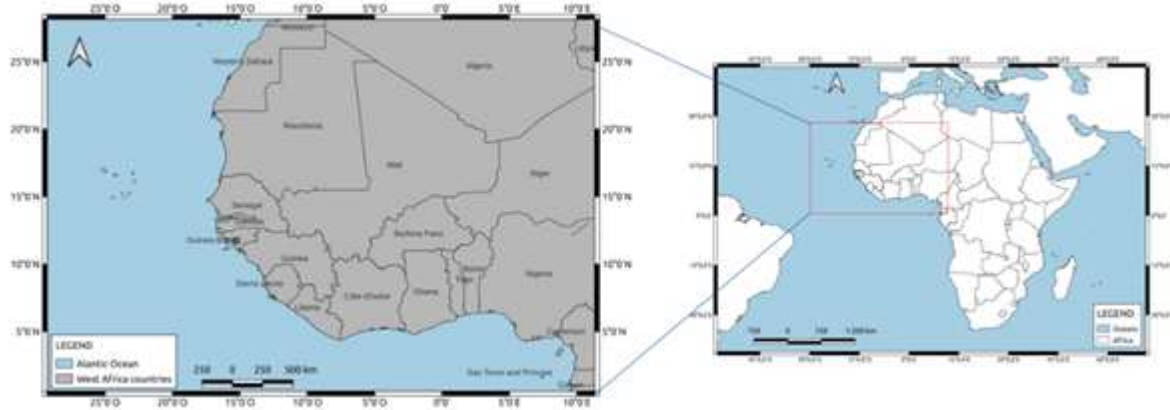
25°0'O 20°0'O 15°0'O 10°0'O 5°0'O 0°0' 5°0'E 10°0'E

25°0'N 20°0'N 15°0'N 10°0'N 5°0'N

Morocco
Western Sahara
Algeria
Mauritania
Mali
Niger
Senegal
Gambia
Guinea-Bissau
Guinea
Sierra Leone
Liberia
Burkina Faso
Côte d'Ivoire
Ghana
Togo
Benin
Nigeria
Cameroon
Sao Tome and Principe
Gabon

LEGEND
Alantic Ocean
West Africa countries

250 0 250 500 km

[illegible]

LEGEND
Oceans
Africa

750 0 750 1 500 km